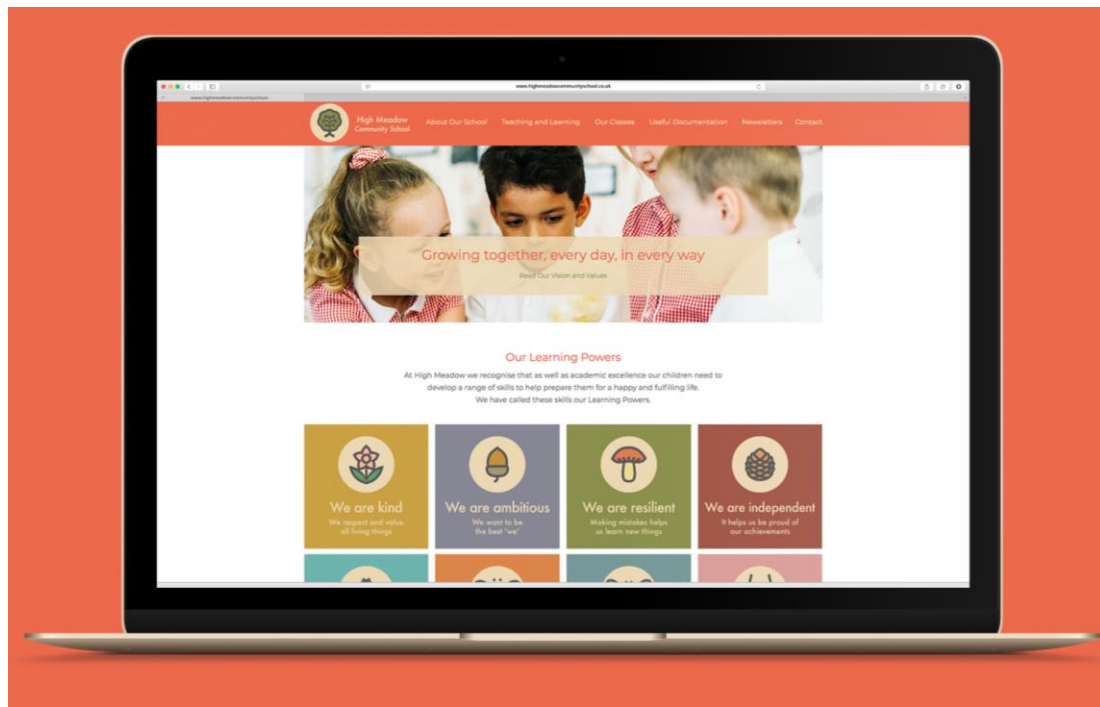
www.highmeadowcommunityschool.co.uk

www.highmeadowcommunityschool

High Meadow Community School

About Our School Teaching and Learning Our Classes Useful Documentation Newsletters Contact

Growing together, every day, in every way

Read Our Vision and Values

Our Learning Powers

At High Meadow we recognise that as well as academic excellence our children need to develop a range of skills to help prepare them for a happy and fulfilling life. We have called these skills our Learning Powers.

We are kind
We respect and value all living things

We are ambitious
We want to be the best 'we'

We are resilient
Making mistakes helps us learn new things

We are independent
It helps us be proud of our achievements